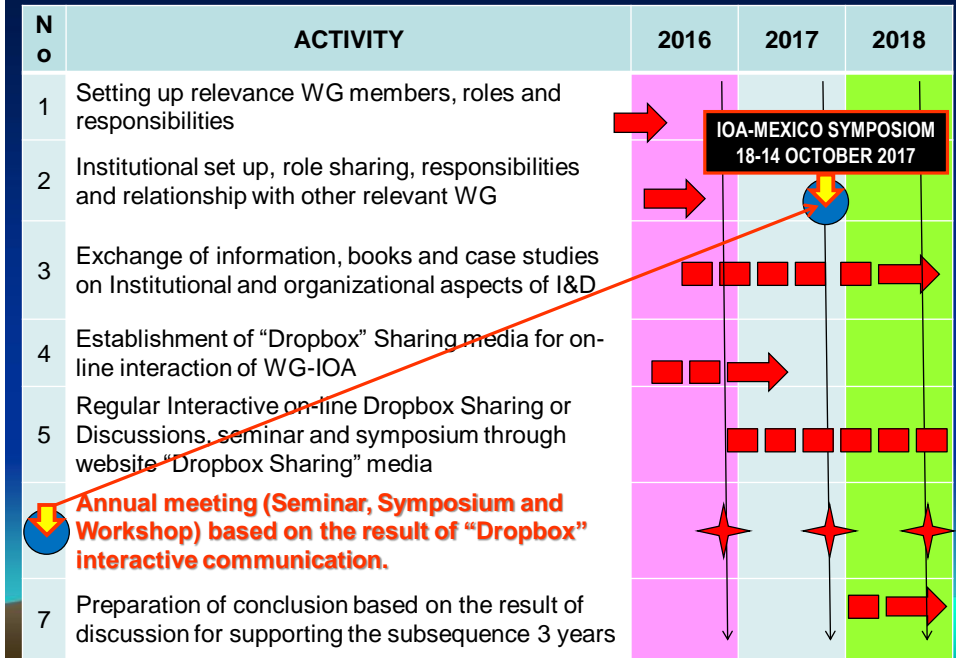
| No | ACTIVITY | 2016 | 2017 | 2018 |
|---|---|---|---|---|
| 1 | Setting up relevance WG members, roles and responsibilities | | | |
| 2 | Institutional set up, role sharing, responsibilities and relationship with other relevant WG | | | |
| 3 | Exchange of information, books and case studies on Institutional and organizational aspects of I&D | | | |
| 4 | Establishment of "Dropbox" Sharing media for on-line interaction of WG-IOA | | | |
| 5 | Regular Interactive on-line Dropbox Sharing or Discussions, seminar and symposium through website "Dropbox Sharing" media | | | |
| | Annual meeting (Seminar, Symposium and Workshop) based on the result of "Dropbox" interactive communication. | | | |
| 7 | Preparation of conclusion based on the result of discussion for supporting the subsequence 3 years | | | |

IOA-MEXICO SYMPOSIOM
18-14 OCTOBER 2017